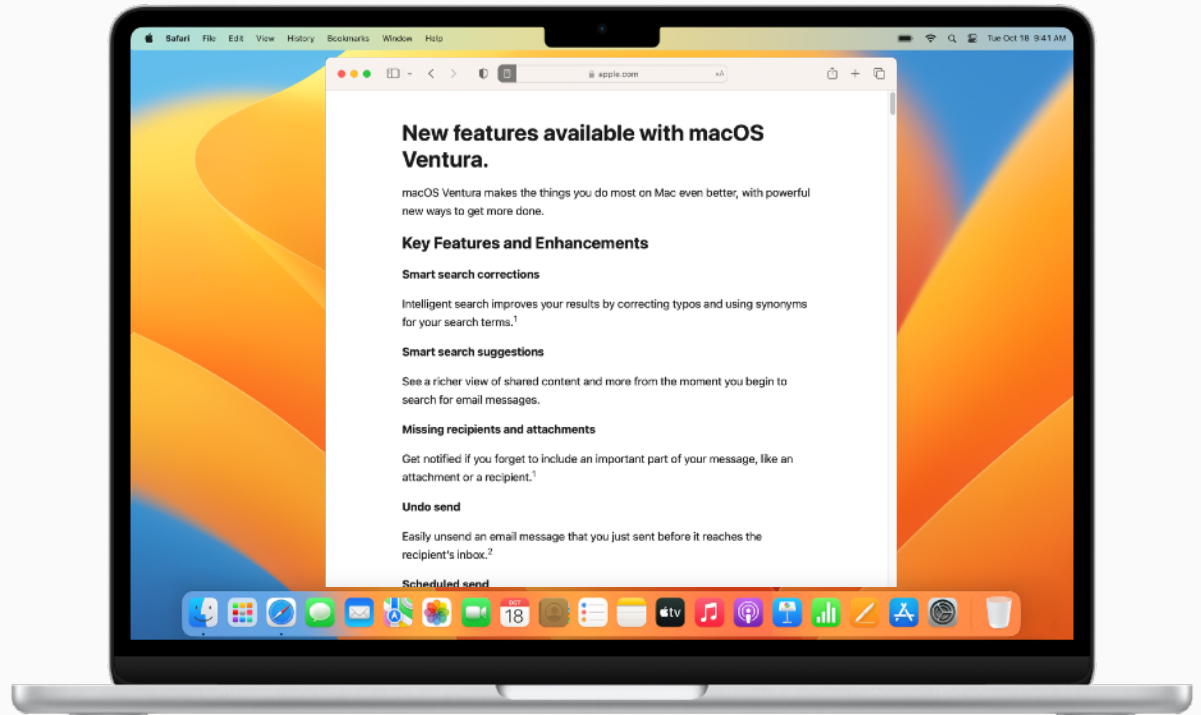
Safari File Edit View History Bookmarks Window Help

Tue Oct 18 9:41 AM

apple.com

New features available with macOS Ventura.

macOS Ventura makes the things you do most on Mac even better, with powerful new ways to get more done.

Key Features and Enhancements

Smart search corrections

Intelligent search improves your results by correcting typos and using synonyms for your search terms.$^1$

Smart search suggestions

See a richer view of shared content and more from the moment you begin to search for email messages.

Missing recipients and attachments

Get notified if you forget to include an important part of your message, like an attachment or a recipient.$^1$

Undo send

Easily unsend an email message that you just sent before it reaches the recipient's inbox.$^2$

Scheduled send

OCT
18